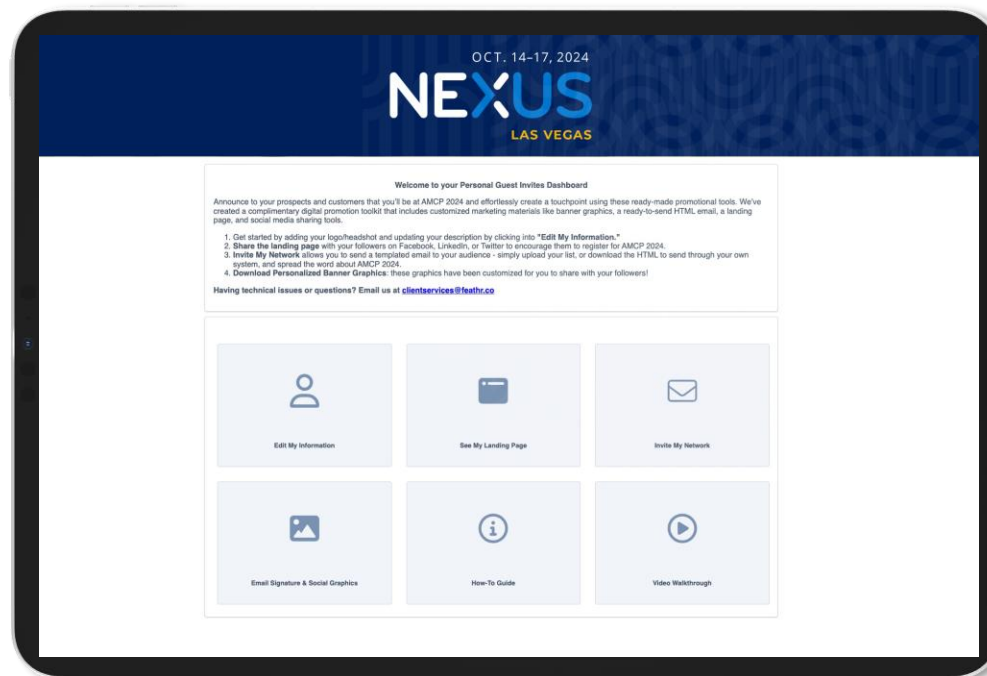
OCT. 14–17, 2024
NEXUS
LAS VEGAS

Welcome to your Personal Guest Invites Dashboard

Announce to your prospects and customers that you'll be at AMCP 2024 and effortlessly create a touchpoint using these ready-made promotional tools. We've created a complimentary digital promotion toolkit that includes customized marketing materials like banner graphics, a ready-to-send HTML email, a landing page, and social media sharing tools.

1. Get started by adding your logo/headshot and updating your description by clicking into "Edit My Information."
2. Share the landing page with your followers on Facebook, LinkedIn, or Twitter to encourage them to register for AMCP 2024.
3. Invite My Network allows you to send a templated email to your audience - simply upload your list, or download the HTML to send through your own system, and spread the word about AMCP 2024.
4. Download Personalized Banner Graphics: these graphics have been customized for you to share with your followers!

Having technical issues or questions? Email us at clientservices@feathr.co

Edit My Information

See My Landing Page

Invite My Network

Email Signature & Social Graphics

How-To Guide

Video Walkthrough